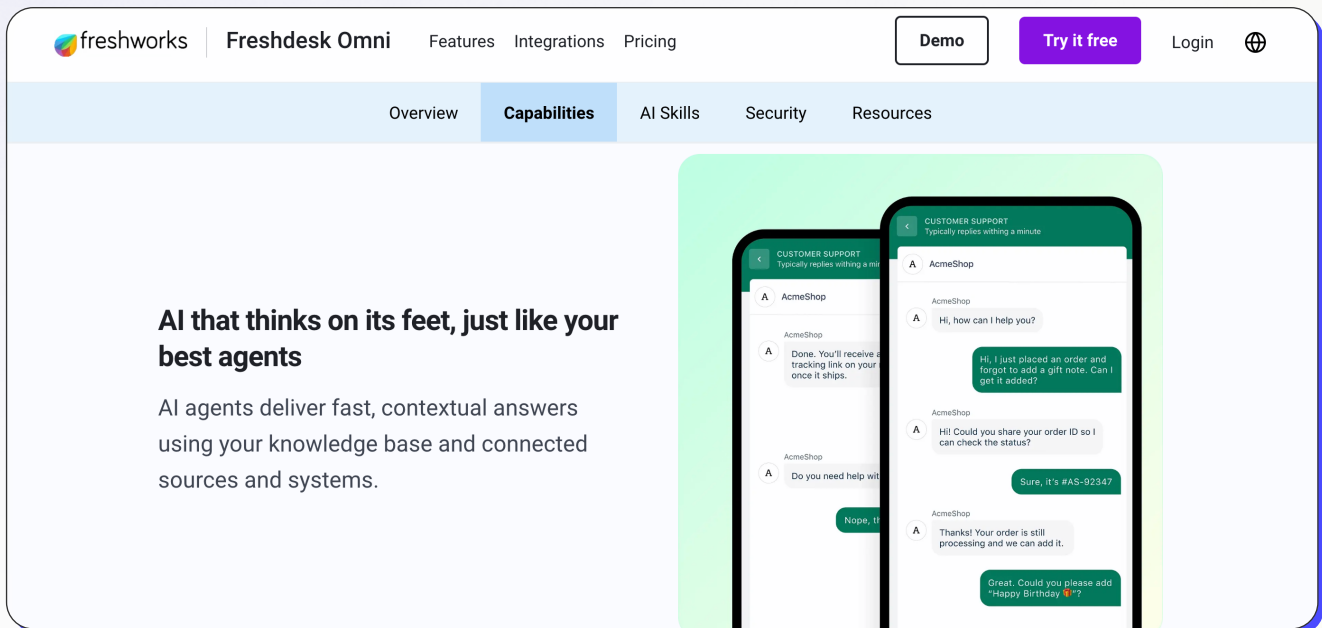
freshworks | Freshdesk Omni Features Integrations Pricing Demo Try it free Login

Overview Capabilities AI Skills Security Resources

AI that thinks on its feet, just like your best agents

AI agents deliver fast, contextual answers using your knowledge base and connected sources and systems.

CUSTOMER SUPPORT
Typically replies withing a min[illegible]

A AcmeShop

AcmeShop
A Done. You'll receive a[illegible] tracking link on your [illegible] once it ships.

AcmeShop
A Do you need help wit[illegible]

Nope, th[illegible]

CUSTOMER SUPPORT
Typically replies withing a minute

A AcmeShop

AcmeShop
A Hi, how can I help you?

Hi, I just placed an order and forgot to add a gift note. Can I get it added?

AcmeShop
A Hi! Could you share your order ID so I can check the status?

Sure, it's #AS-92347

AcmeShop
A Thanks! Your order is still processing and we can add it.

Great. Could you please add "Happy Birthday 🎁"?